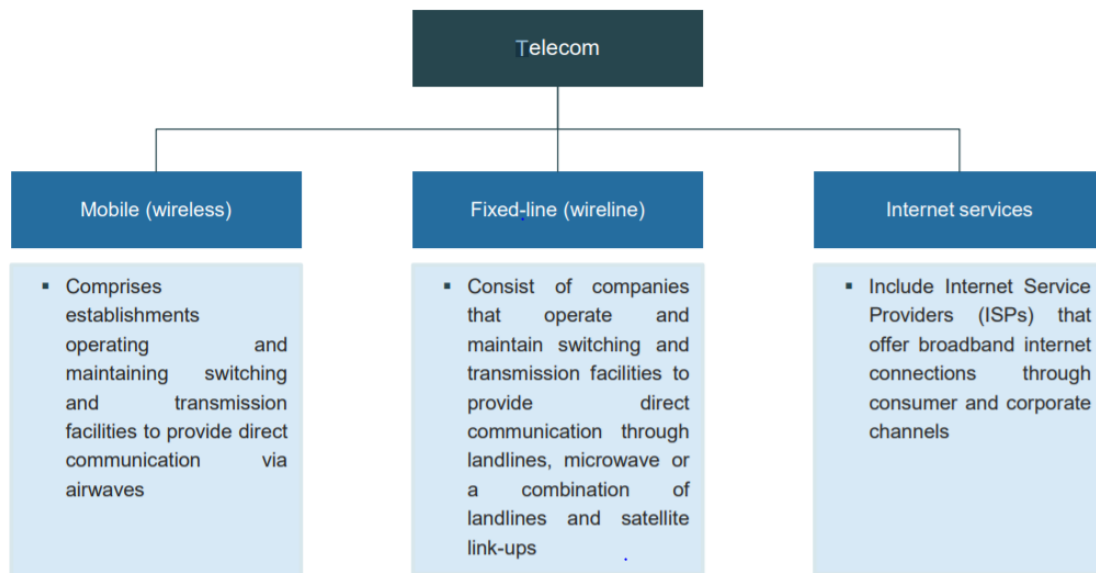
Telecom

Mobile (wireless)

▪ Comprises establishments operating and maintaining switching and transmission facilities to provide direct communication via airwaves

Fixed-line (wireline)

▪ Consist of companies that operate and maintain switching and transmission facilities to provide direct communication through landlines, microwave or a combination of landlines and satellite link-ups

Internet services

▪ Include Internet Service Providers (ISPs) that offer broadband internet connections through consumer and corporate channels